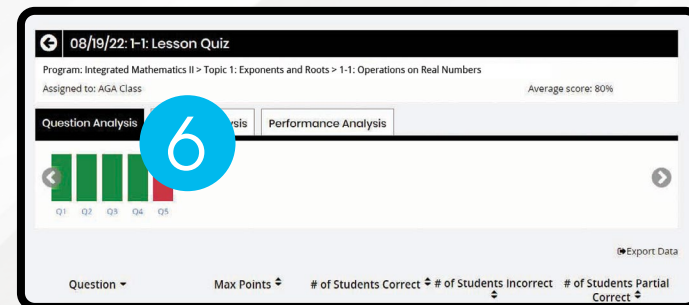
08/19/22: 1-1: Lesson Quiz

Program: Integrated Mathematics II > Topic 1: Exponents and Roots > 1-1: Operations on Real Numbers

Assigned to: AGA Class

Average score: 80%

Question Analysis

6

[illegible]ysis

Performance Analysis

Q1 Q2 Q3 Q4 Q5

Export Data

Question

Max Points

# of Students Correct

# of Students Incorrect

# of Students Partial Correct